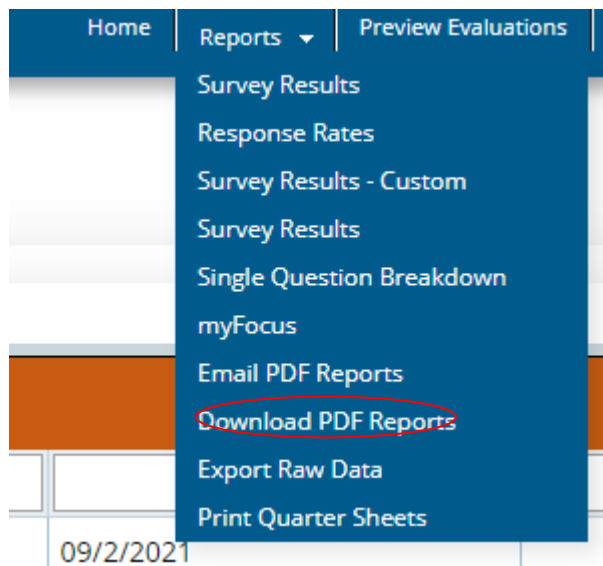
Home
Reports
Preview Evaluations
Survey Results
Response Rates
Survey Results - Custom
Survey Results
Single Question Breakdown
myFocus
Email PDF Reports
Download PDF Reports
Export Raw Data
Print Quarter Sheets
09/2/2021